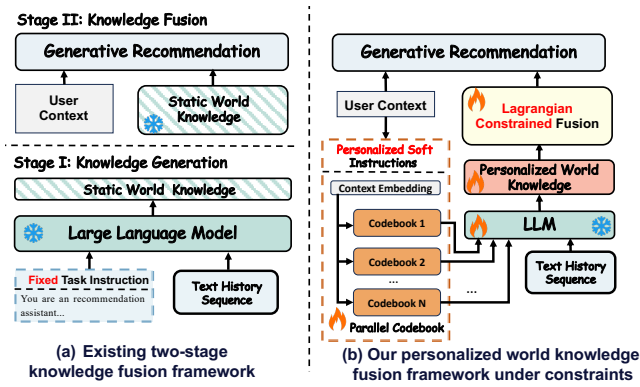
Stage II: Knowledge Fusion

Generative Recommendation

User Context

Static World Knowledge

Stage I: Knowledge Generation

Static World Knowledge

Large Language Model

Fixed Task Instruction

You are an recommendation assistant...

Text History Sequence

(a) Existing two-stage knowledge fusion framework

Generative Recommendation

User Context

Lagrangian Constrained Fusion

Personalized Soft Instructions

Personalized World Knowledge

Context Embedding

Codebook 1

LLM

Codebook 2

...

Text History Sequence

Codebook N

...

Parallel Codebook

(b) Our personalized world knowledge fusion framework under constraints